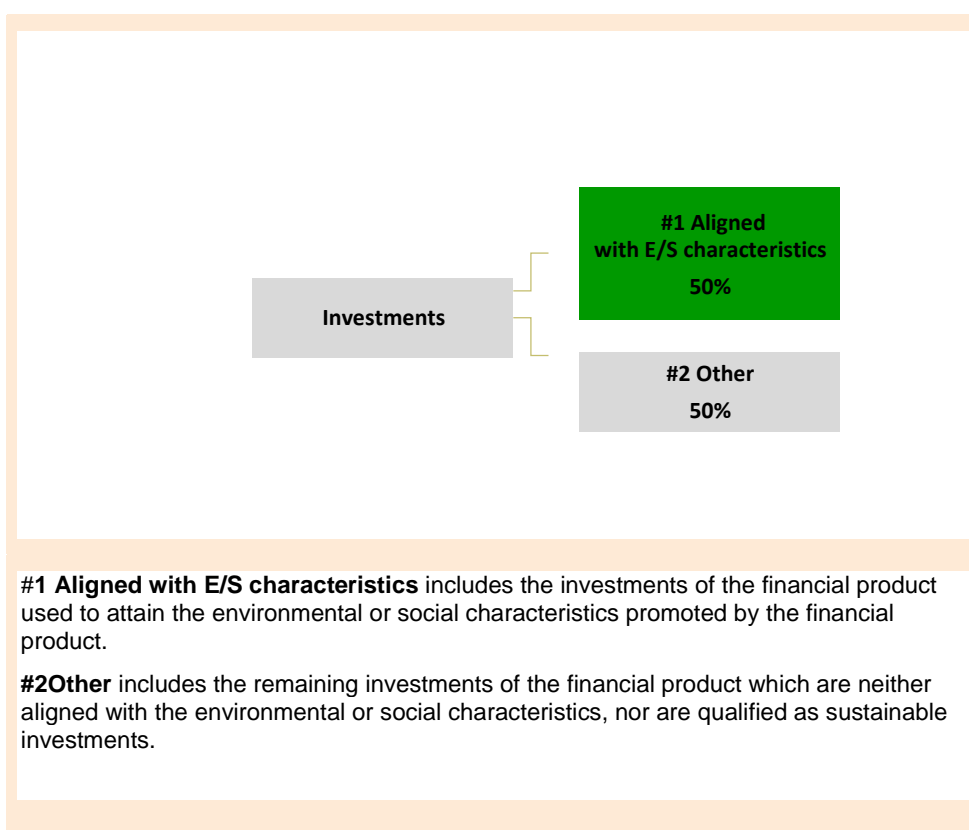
Investments

#1 Aligned with E/S characteristics
50%

#2 Other
50%

#1 Aligned with E/S characteristics includes the investments of the financial product used to attain the environmental or social characteristics promoted by the financial product.

#2Other includes the remaining investments of the financial product which are neither aligned with the environmental or social characteristics, nor are qualified as sustainable investments.